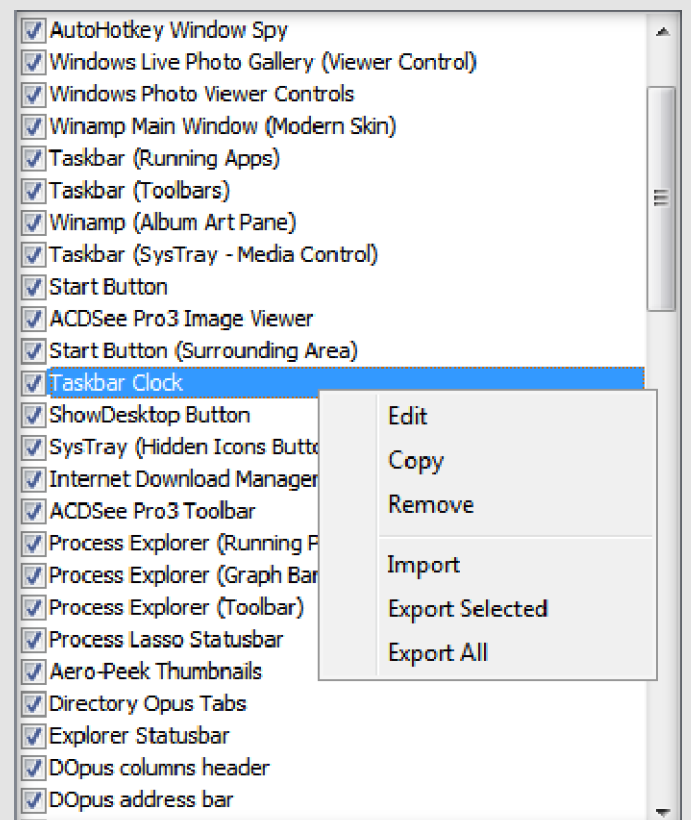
AutoHotkey Window Spy
Windows Live Photo Gallery (Viewer Control)
Windows Photo Viewer Controls
Winamp Main Window (Modern Skin)
Taskbar (Running Apps)
Taskbar (Toolbars)
Winamp (Album Art Pane)
Taskbar (SysTray - Media Control)
Start Button
ACDSee Pro3 Image Viewer
Start Button (Surrounding Area)
Taskbar Clock
ShowDesktop Button
SysTray (Hidden Icons Butto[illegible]
Internet Download Manager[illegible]
ACDSee Pro3 Toolbar
Process Explorer (Running P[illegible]
Process Explorer (Graph Bar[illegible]
Process Explorer (Toolbar)
Process Lasso Statusbar
Aero-Peek Thumbnails
Directory Opus Tabs
Explorer Statusbar
DOpus columns header
DOpus address bar

Edit
Copy
Remove
Import
Export Selected
Export All